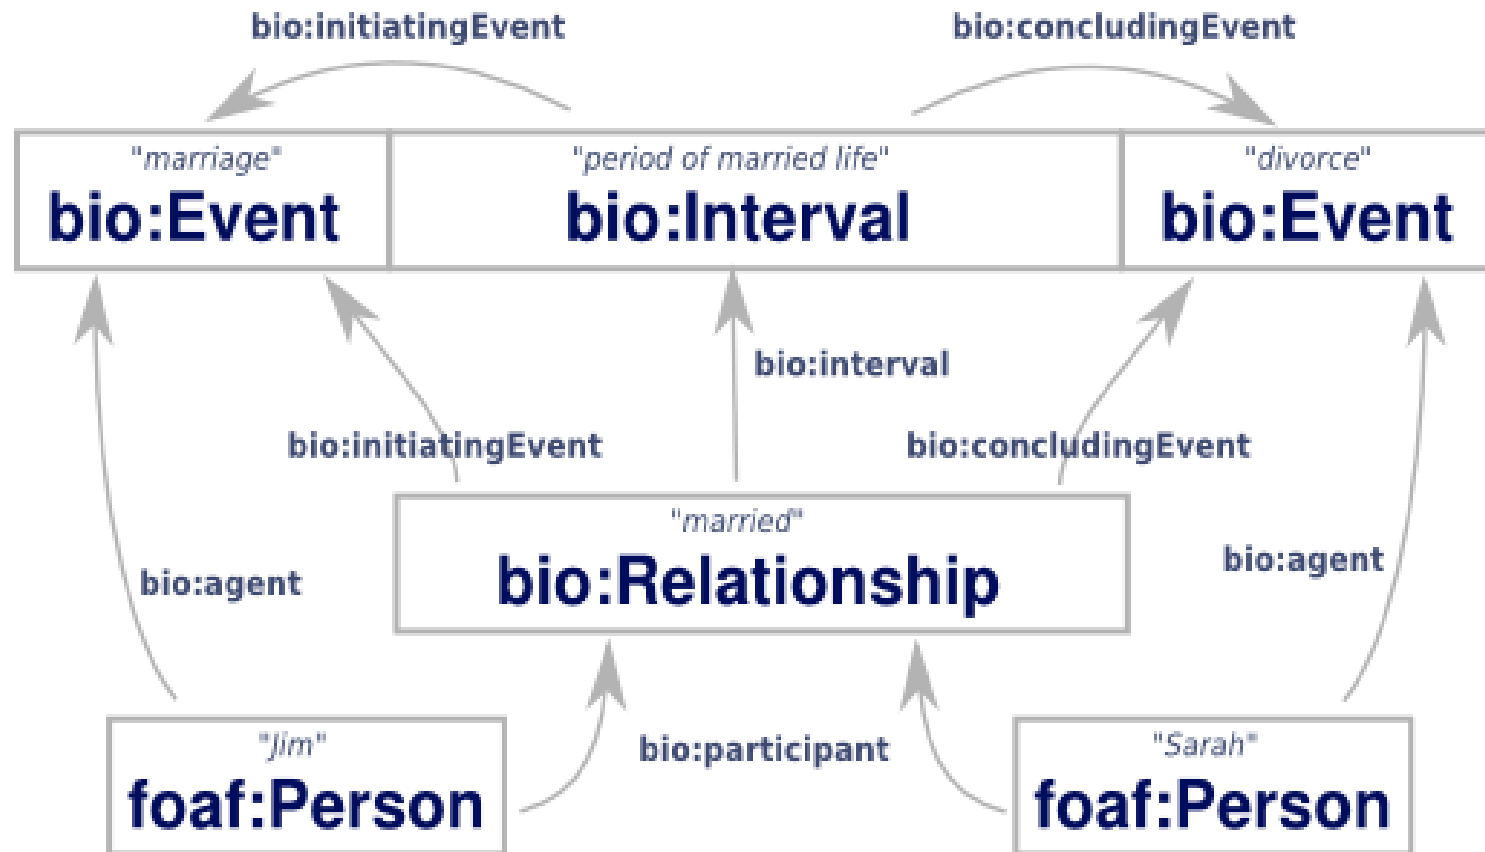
bio:initiatingEvent

bio:concludingEvent

"marriage"
bio:Event

"period of married life"
bio:Interval

"divorce"
bio:Event

bio:interval

bio:initiatingEvent

bio:concludingEvent

"married"
bio:Relationship

bio:agent

bio:agent

bio:participant

"Jim"
foaf:Person

"Sarah"
foaf:Person